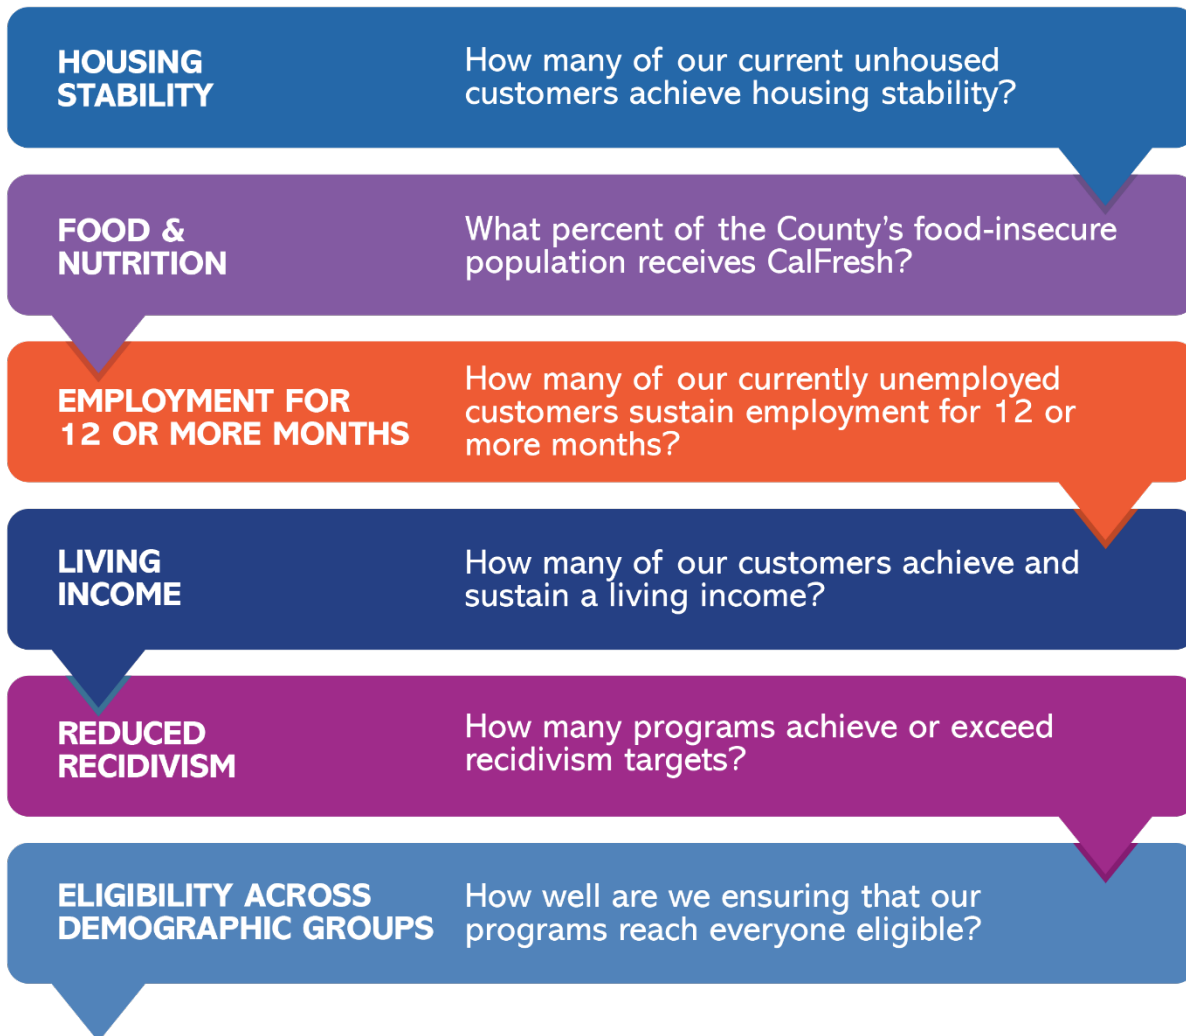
HOUSING STABILITY

How many of our current unhoused customers achieve housing stability?

FOOD & NUTRITION

What percent of the County's food-insecure population receives CalFresh?

EMPLOYMENT FOR 12 OR MORE MONTHS

How many of our currently unemployed customers sustain employment for 12 or more months?

LIVING INCOME

How many of our customers achieve and sustain a living income?

REDUCED RECIDIVISM

How many programs achieve or exceed recidivism targets?

ELIGIBILITY ACROSS DEMOGRAPHIC GROUPS

How well are we ensuring that our programs reach everyone eligible?